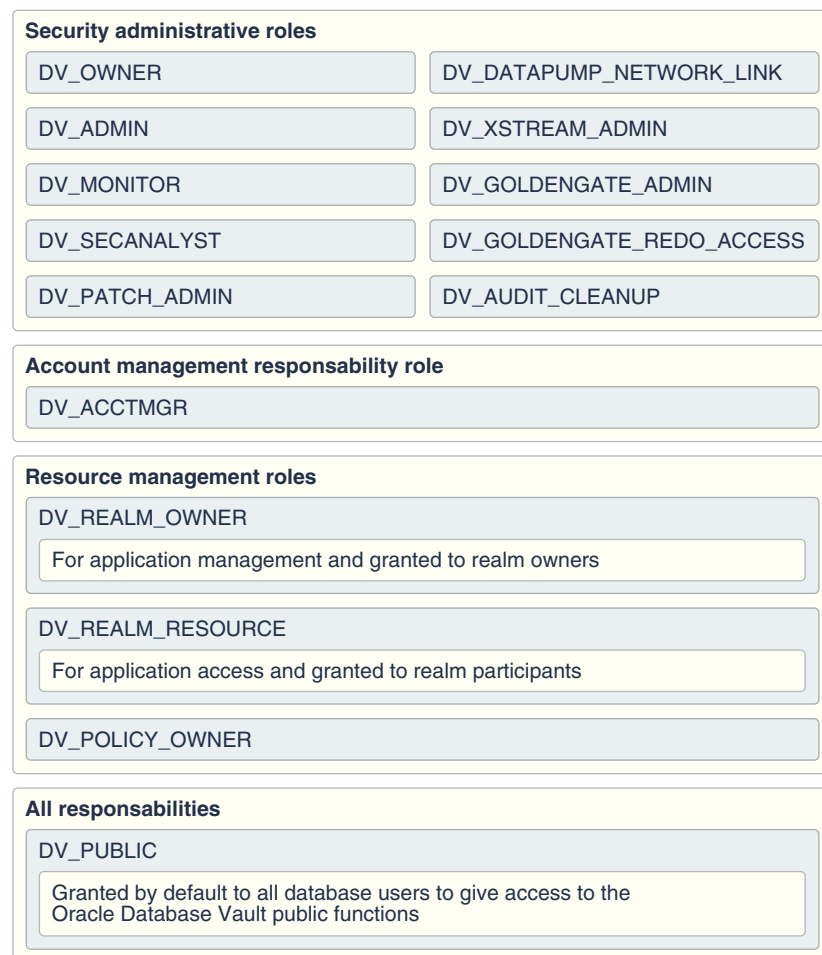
Security administrative roles

DV_OWNER

DV_DATAPUMP_NETWORK_LINK

DV_ADMIN

DV_XSTREAM_ADMIN

DV_MONITOR

DV_GOLDENGATE_ADMIN

DV_SECANALYST

DV_GOLDENGATE_REDO_ACCESS

DV_PATCH_ADMIN

DV_AUDIT_CLEANUP

Account management responsability role

DV_ACCTMGR

Resource management roles

DV_REALM_OWNER

For application management and granted to realm owners

DV_REALM_RESOURCE

For application access and granted to realm participants

DV_POLICY_OWNER

All responsabilities

DV_PUBLIC

Granted by default to all database users to give access to the Oracle Database Vault public functions